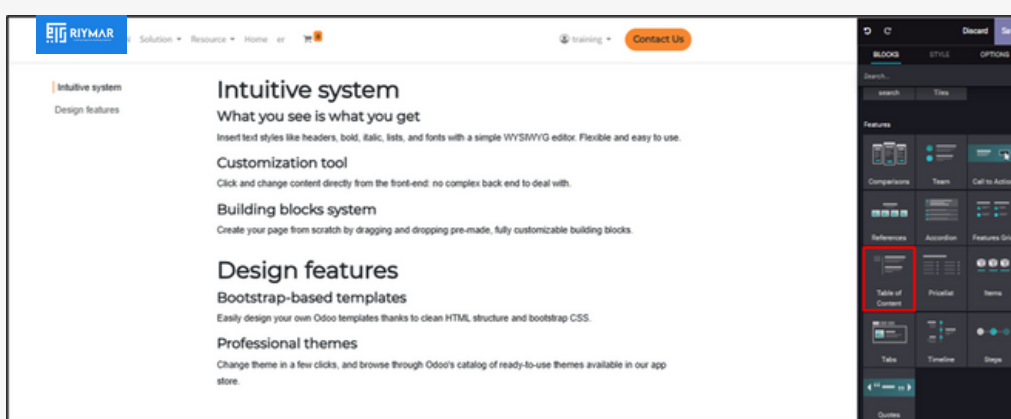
RIYMAR

Solution ▾ Resource ▾ Home er

training ▾

Contact Us

Intuitive system

Design features

Intuitive system

What you see is what you get

Insert text styles like headers, bold, italic, lists, and fonts with a simple WYSIWYG editor. Flexible and easy to use.

Customization tool

Click and change content directly from the front-end: no complex back end to deal with.

Building blocks system

Create your page from scratch by dragging and dropping pre-made, fully customizable building blocks.

Design features

Bootstrap-based templates

Easily design your own Odoo templates thanks to clean HTML structure and bootstrap CSS.

Professional themes

Change theme in a few clicks, and browse through Odoo's catalog of ready-to-use themes available in our app store.

Discard

BLOCKS STYLE OPTIONS

Search...

search Titles

Features

Comparisons Team Call to Actio

References Accordion Features Gri

Table of Content Pricelist Items

Tabs Timeline Steps

Quotes